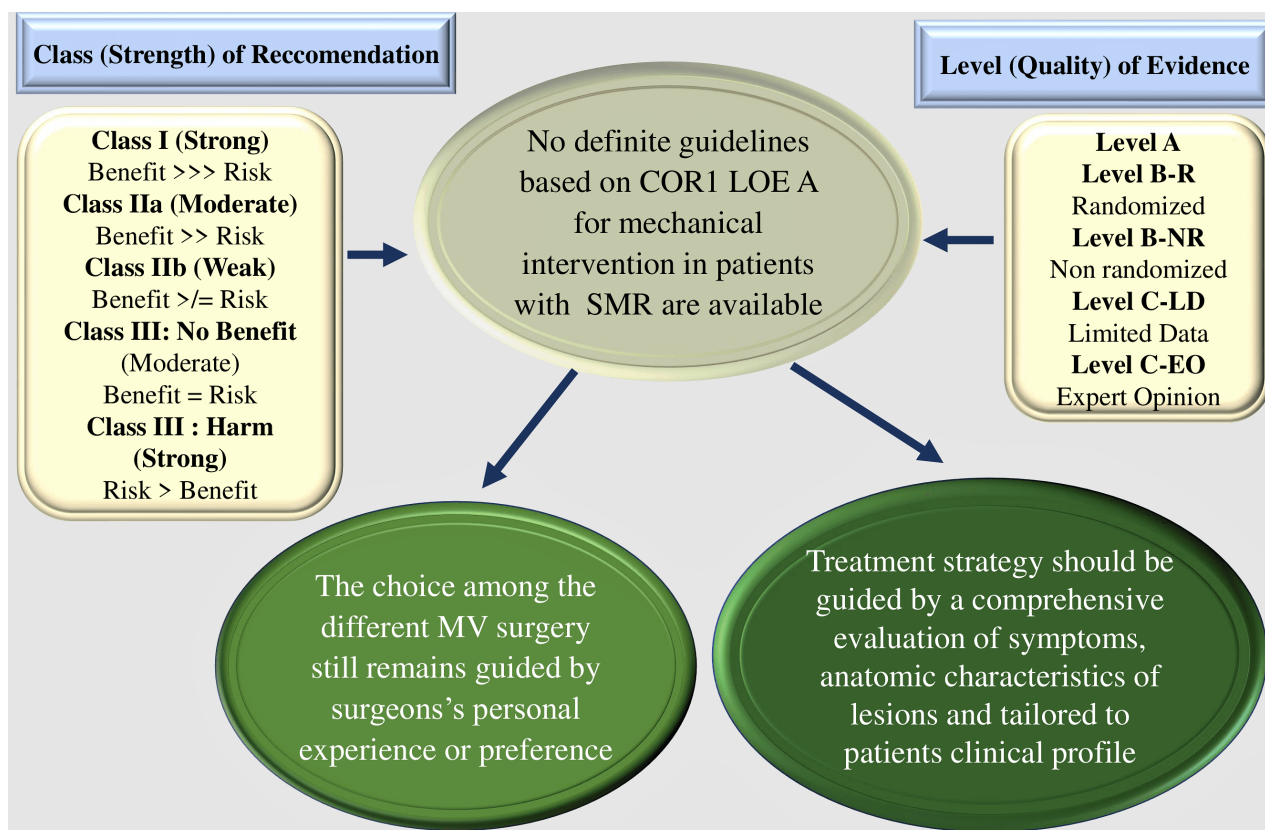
Class (Strength) of Reccomendation

Level (Quality) of Evidence

Class I (Strong)
Benefit >>> Risk
Class IIa (Moderate)
Benefit >> Risk
Class IIb (Weak)
Benefit >/= Risk
Class III: No Benefit
(Moderate)
Benefit = Risk
Class III : Harm
(Strong)
Risk > Benefit

No definite guidelines based on COR1 LOE A for mechanical intervention in patients with SMR are available

Level A
Level B-R
Randomized
Level B-NR
Non randomized
Level C-LD
Limited Data
Level C-EO
Expert Opinion

The choice among the different MV surgery still remains guided by surgeons's personal experience or preference

Treatment strategy should be guided by a comprehensive evaluation of symptoms, anatomic characteristics of lesions and tailored to patients clinical profile